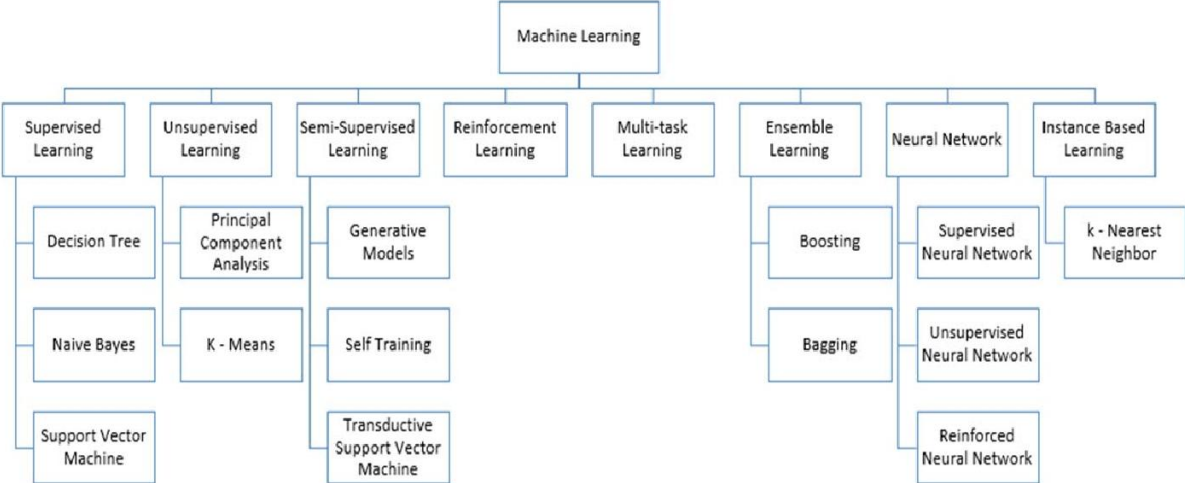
Machine Learning

Supervised Learning

Decision Tree

Naive Bayes

Support Vector Machine

Unsupervised Learning

Principal Component Analysis

K - Means

Semi-Supervised Learning

Generative Models

Self Training

Transductive Support Vector Machine

Reinforcement Learning

Multi-task Learning

Ensemble Learning

Boosting

Bagging

Neural Network

Supervised Neural Network

Unsupervised Neural Network

Reinforced Neural Network

Instance Based Learning

k - Nearest Neighbor